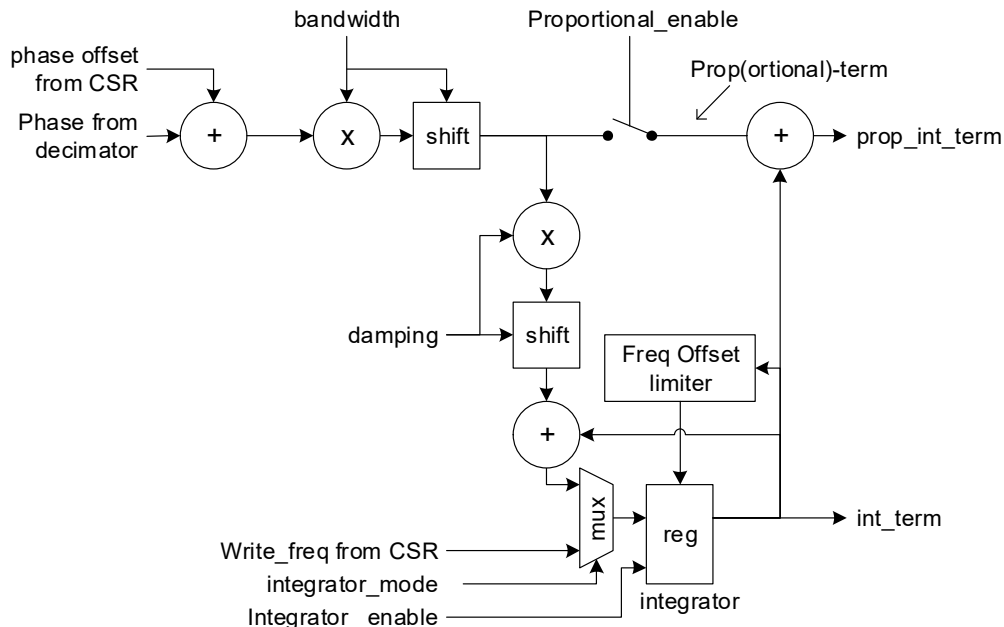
bandwidth

Proportional_enable

phase offset from CSR

Prop(ortional)-term

Phase from decimator

+

x

shift

+

prop_int_term

x

damping

shift

Freq Offset limiter

+

mux

reg

int_term

Write_freq from CSR

integrator_mode

Integrator_enable

integrator